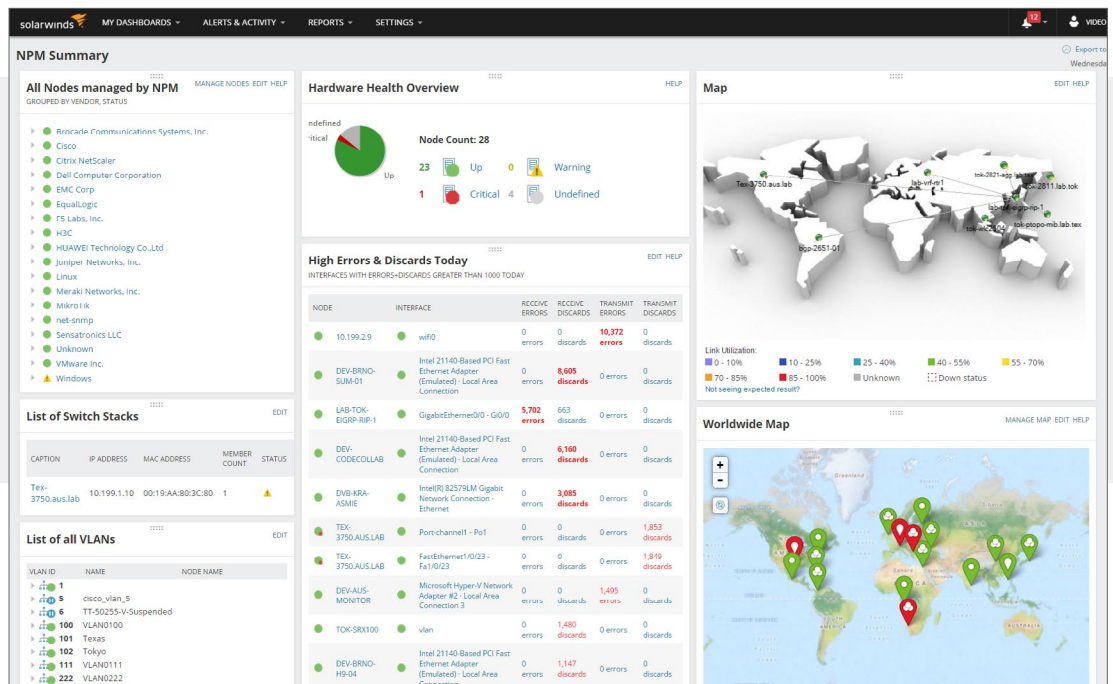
solarwinds MY DASHBOARDS ▾ ALERTS & ACTIVITY ▾ REPORTS ▾ SETTINGS ▾ 12 VIDEO

NPM Summary

Export to
Wednesda

All Nodes managed by NPM
GROUPED BY VENDOR, STATUS
MANAGE NODES EDIT HELP

Brocade Communications Systems, Inc.
Cisco
Citrix NetScaler
Dell Computer Corporation
EMC Corp
EqualLogic
F5 Labs, Inc.
H3C
HUAWEI Technology Co.,Ltd
Juniper Networks, Inc.
Linux
Meraki Networks, Inc.
MikroTik
net-snmp
Sensatronics LLC
Unknown
VMware Inc.
Windows

List of Switch Stacks
EDIT

| CAPTION | IP ADDRESS | MAC ADDRESS | MEMBER COUNT | STATUS |
|---|---|---|---|---|
| Tex-3750.aus.lab | 10.199.1.10 | 00:19:AA:80:3C:80 | 1 | |

List of all VLANs
EDIT

| VLAN ID | NAME | NODE NAME |
|---|---|---|
| 1 | | |
| 5 | cisco_vlan_5 | |
| 6 | TT-50255-V-Suspended | |
| 100 | VLAN0100 | |
| 101 | Texas | |
| 102 | Tokyo | |
| 111 | VLAN0111 | |
| 222 | VLAN0222 | |

Hardware Health Overview
HELP

ndefined
ritical
Up
Node Count: 28
23 Up 0 Warning
1 Critical 4 Undefined

High Errors & Discards Today
INTERFACES WITH ERRORS+DISCARDS GREATER THAN 1000 TODAY
EDIT HELP

| NODE | INTERFACE | RECEIVE ERRORS | RECEIVE DISCARDS | TRANSMIT ERRORS | TRANSMIT DISCARDS |
|---|---|---|---|---|---|
| 10.199.2.9 | wifi0 | 0 errors | 0 discards | 10,372 errors | 0 discards |
| DEV-BRNO-SUM-01 | Intel 21140-Based PCI Fast Ethernet Adapter (Emulated) · Local Area Connection | 0 errors | 8,605 discards | 0 errors | 0 discards |
| LAB-TOK-EIGRP-RIP-1 | GigabitEthernet0/0 · Gi0/0 | 5,702 errors | 663 discards | 0 errors | 0 discards |
| DEV-CODECOLLAB | Intel 21140-Based PCI Fast Ethernet Adapter (Emulated) · Local Area Connection | 0 errors | 6,160 discards | 0 errors | 0 discards |
| DVB-KRA-ASMIE | Intel(R) 82579LM Gigabit Network Connection · Ethernet | 0 errors | 3,085 discards | 0 errors | 0 discards |
| TEX-3750.AUS.LAB | Port-channel1 · Po1 | 0 errors | 0 discards | 0 errors | 1,853 discards |
| TEX-3750.AUS.LAB | FastEthernet1/0/23 · Fa1/0/23 | 0 errors | 0 discards | 0 errors | 1,819 discards |
| DEV-AUS-MONITOR | Microsoft Hyper-V Network Adapter #2 · Local Area Connection 3 | 0 errors | 0 discards | 1,495 errors | 0 discards |
| TOK-SRX100 | vlan | 0 errors | 1,480 discards | 0 errors | 0 discards |
| DEV-BRNO-H9-04 | Intel 21140-Based PCI Fast Ethernet Adapter (Emulated) · Local Area Connection | 0 errors | 1,147 discards | 0 errors | 0 discards |

Map
EDIT HELP

Tex-3750.aus.lab
lab-vrf-rr-1
tok-2821-agg.lab.tok
tok-2811.lab.tok
lab-tok-eigrp-rip-1
tok-wlc2504
tok-ptopo-mib.lab.tex
bcp-2651-01

Link Utilization:
0 - 10% 10 - 25% 25 - 40% 40 - 55% 55 - 70%
70 - 85% 85 - 100% Unknown Down status
Not seeing expected result?

Worldwide Map
MANAGE MAP EDIT HELP

Greenland